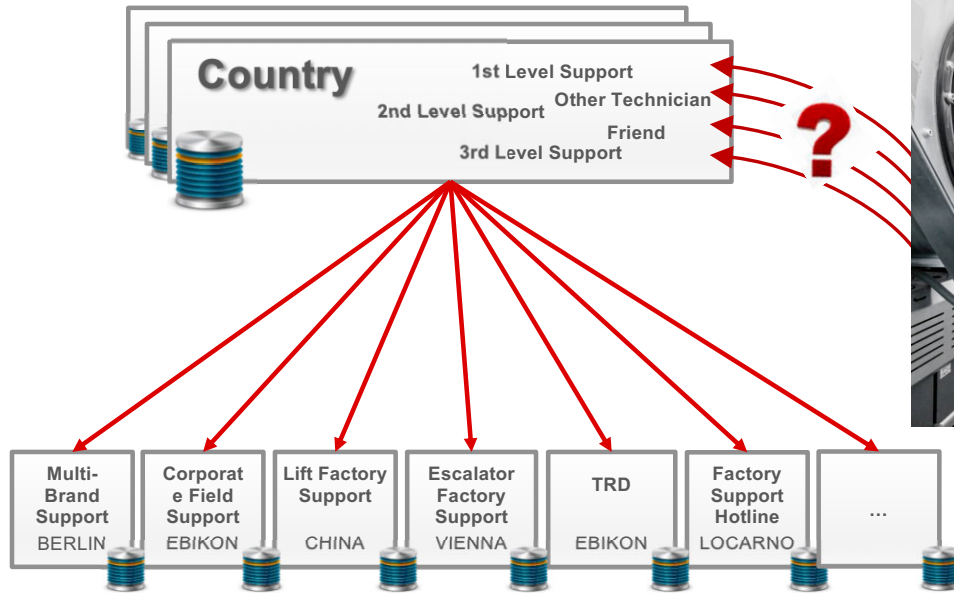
Country

1st Level Support
Other Technician
2nd Level Support
Friend
3rd Level Support

?

Multi-Brand Support
BERLIN

Corporat e Field Support
EBIKON

Lift Factory Support
CHINA

Escalator Factory Support
VIENNA

TRD
EBIKON

Factory Support Hotline
LOCARNO

...